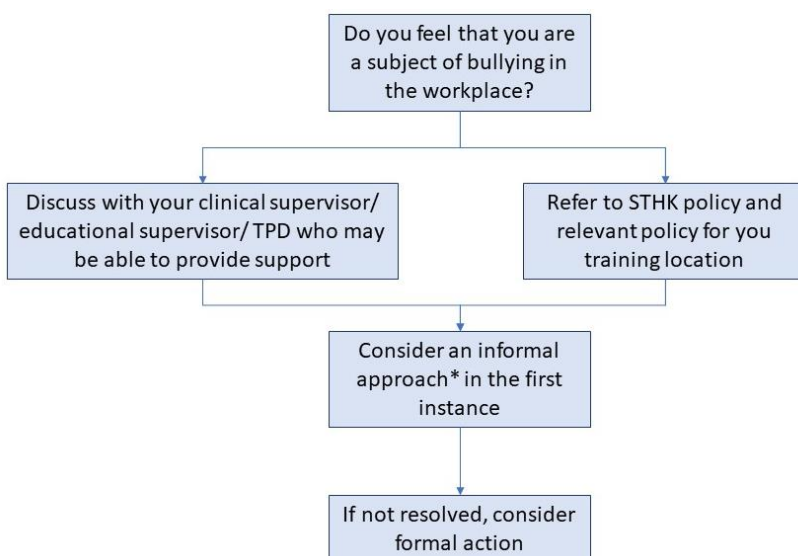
Do you feel that you are a subject of bullying in the workplace?

Discuss with your clinical supervisor/ educational supervisor/ TPD who may be able to provide support

Refer to STHK policy and relevant policy for you training location

Consider an informal approach* in the first instance

If not resolved, consider formal action